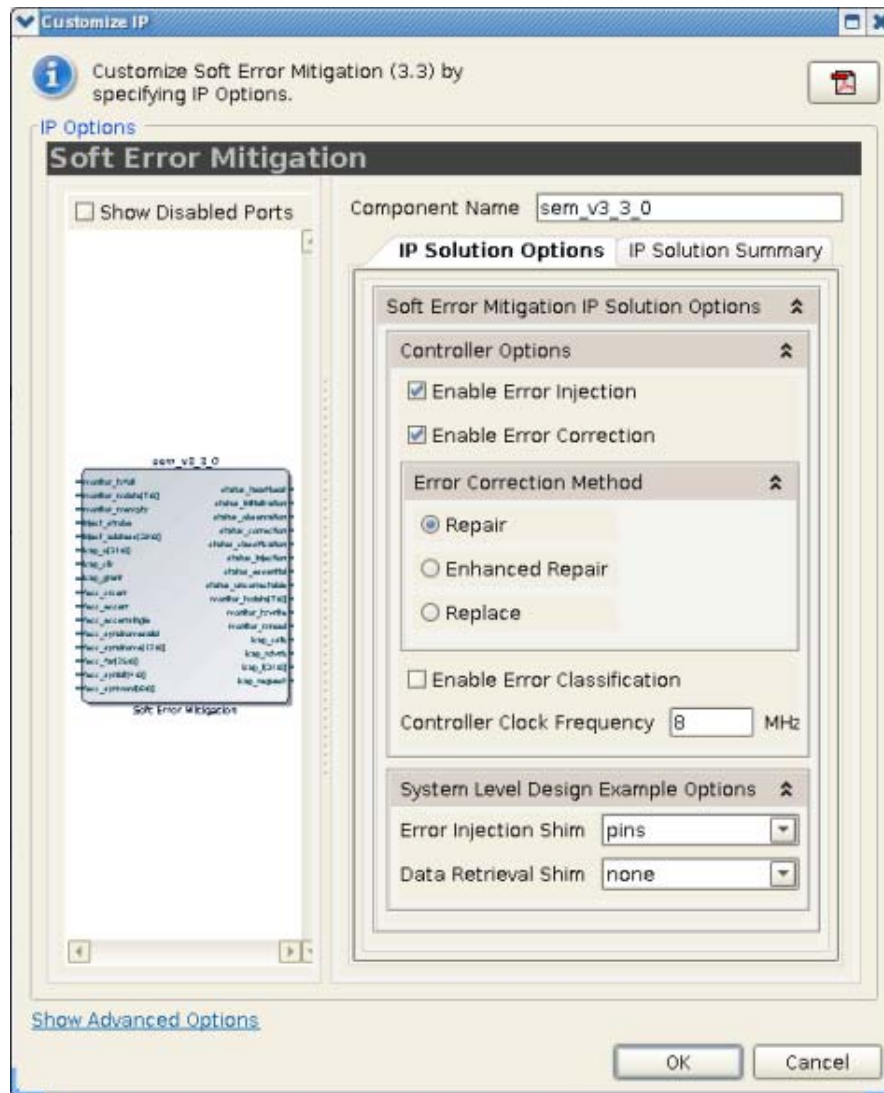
Customize IP

Customize Soft Error Mitigation (3.3) by specifying IP Options.

IP Options

Soft Error Mitigation

Show Disabled Ports

sem_v3_3_0

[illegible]

Soft Error Mitigation

Component Name sem_v3_3_0

IP Solution Options | IP Solution Summary

Soft Error Mitigation IP Solution Options

Controller Options

Enable Error Injection

Enable Error Correction

Error Correction Method

Repair

Enhanced Repair

Replace

Enable Error Classification

Controller Clock Frequency 8 MHz

System Level Design Example Options

Error Injection Shim pins

Data Retrieval Shim none

Show Advanced Options

OK Cancel